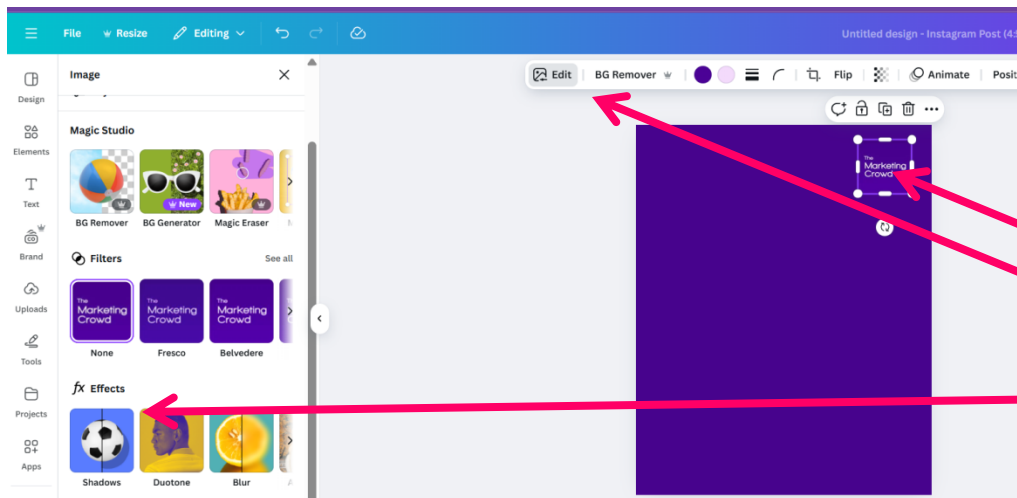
File Resize Editing

Untitled design - Instagram Post (4:

Design
Elements
Text
Brand
Uploads
Tools
Projects
Apps

Image

Magic Studio

New

BG Remover
BG Generator
Magic Eraser

Filters
See all

The Marketing Crowd
The Marketing Crowd
The Marketing Crowd

None
Fresco
Belvedere

Effects

Shadows
Duotone
Blur

Edit
BG Remover
Flip
Animate
Posit

The Marketing Crowd